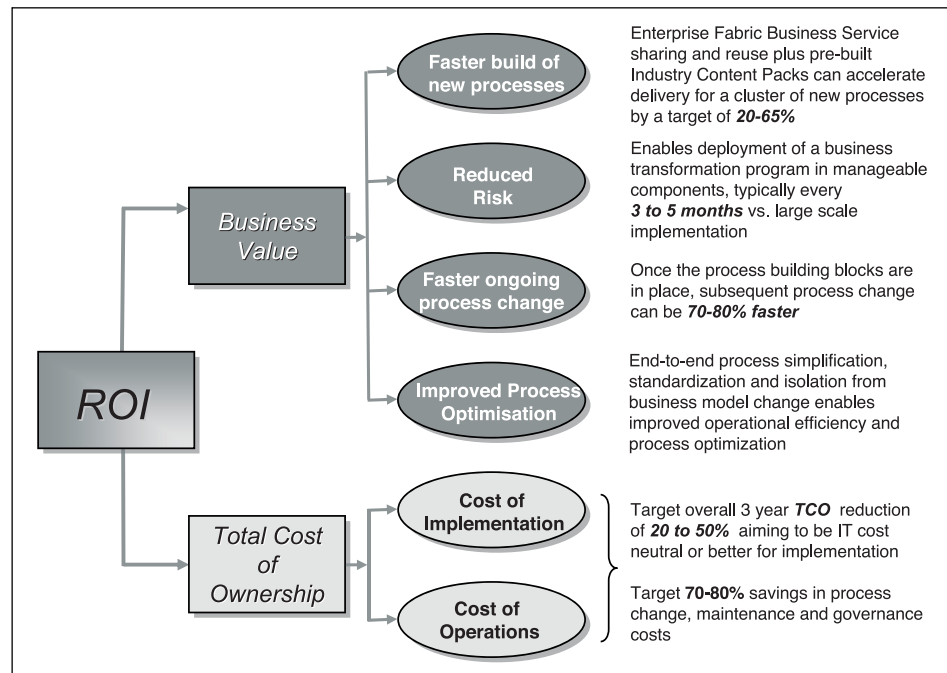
ROI

Business Value

Faster build of new processes

Enterprise Fabric Business Service sharing and reuse plus pre-built Industry Content Packs can accelerate delivery for a cluster of new processes by a target of ***20-65%***

Reduced Risk

Enables deployment of a business transformation program in manageable components, typically every ***3 to 5 months*** vs. large scale implementation

Faster ongoing process change

Once the process building blocks are in place, subsequent process change can be ***70-80% faster***

Improved Process Optimisation

End-to-end process simplification, standardization and isolation from business model change enables improved operational efficiency and process optimization

Total Cost of Ownership

Cost of Implementation

Target overall 3 year ***TCO*** reduction of ***20 to 50%*** aiming to be IT cost neutral or better for implementation

Cost of Operations

Target **70-80%** savings in process change, maintenance and governance costs